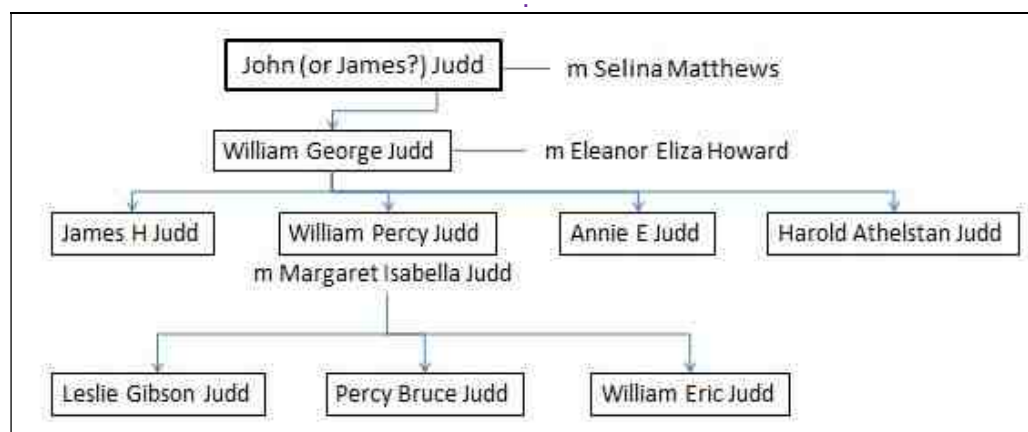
John (or James?) Judd

m Selina Matthews

William George Judd

m Eleanor Eliza Howard

James H Judd

William Percy Judd

m Margaret Isabella Judd

Annie E Judd

Harold Athelstan Judd

Leslie Gibson Judd

Percy Bruce Judd

William Eric Judd